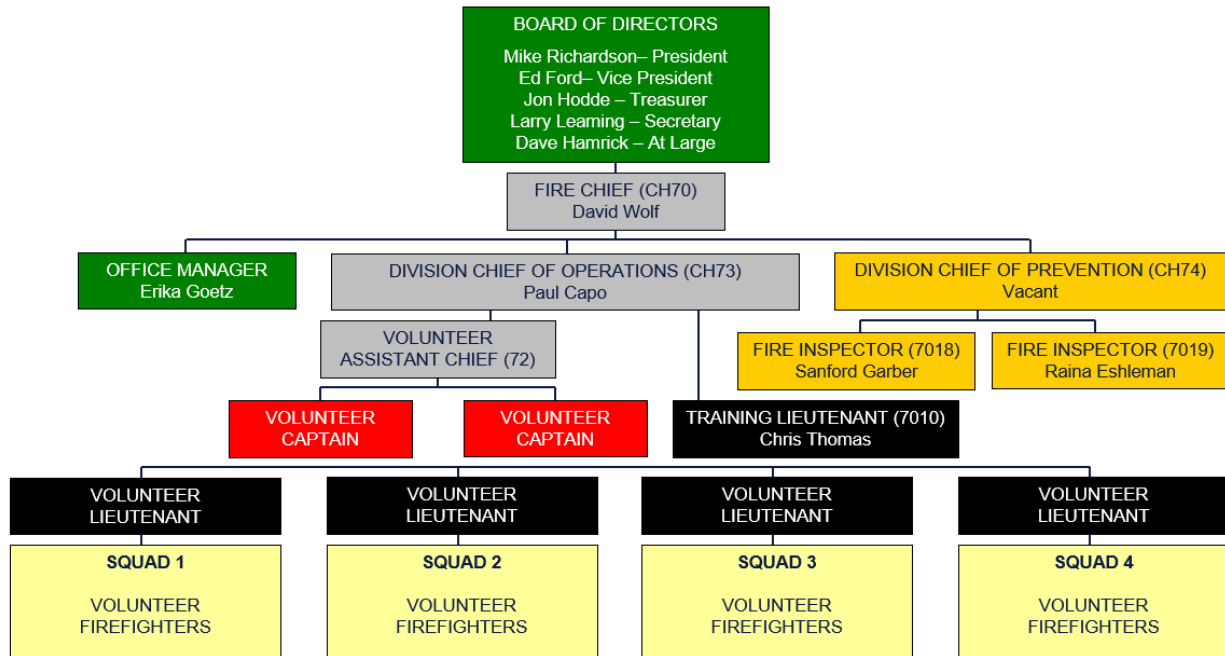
BOARD OF DIRECTORS

Mike Richardson– President
Ed Ford– Vice President
Jon Hodde – Treasurer
Larry Leaming – Secretary
Dave Hamrick – At Large

FIRE CHIEF (CH70)
David Wolf

OFFICE MANAGER
Erika Goetz

DIVISION CHIEF OF OPERATIONS (CH73)
Paul Capo

DIVISION CHIEF OF PREVENTION (CH74)
Vacant

VOLUNTEER
ASSISTANT CHIEF (72)

FIRE INSPECTOR (7018)
Sanford Garber

FIRE INSPECTOR (7019)
Raina Eshleman

VOLUNTEER
CAPTAIN

VOLUNTEER
CAPTAIN

TRAINING LIEUTENANT (7010)
Chris Thomas

VOLUNTEER
LIEUTENANT

VOLUNTEER
LIEUTENANT

VOLUNTEER
LIEUTENANT

VOLUNTEER
LIEUTENANT

SQUAD 1

VOLUNTEER
FIREFIGHTERS

SQUAD 2

VOLUNTEER
FIREFIGHTERS

SQUAD 3

VOLUNTEER
FIREFIGHTERS

SQUAD 4

VOLUNTEER
FIREFIGHTERS